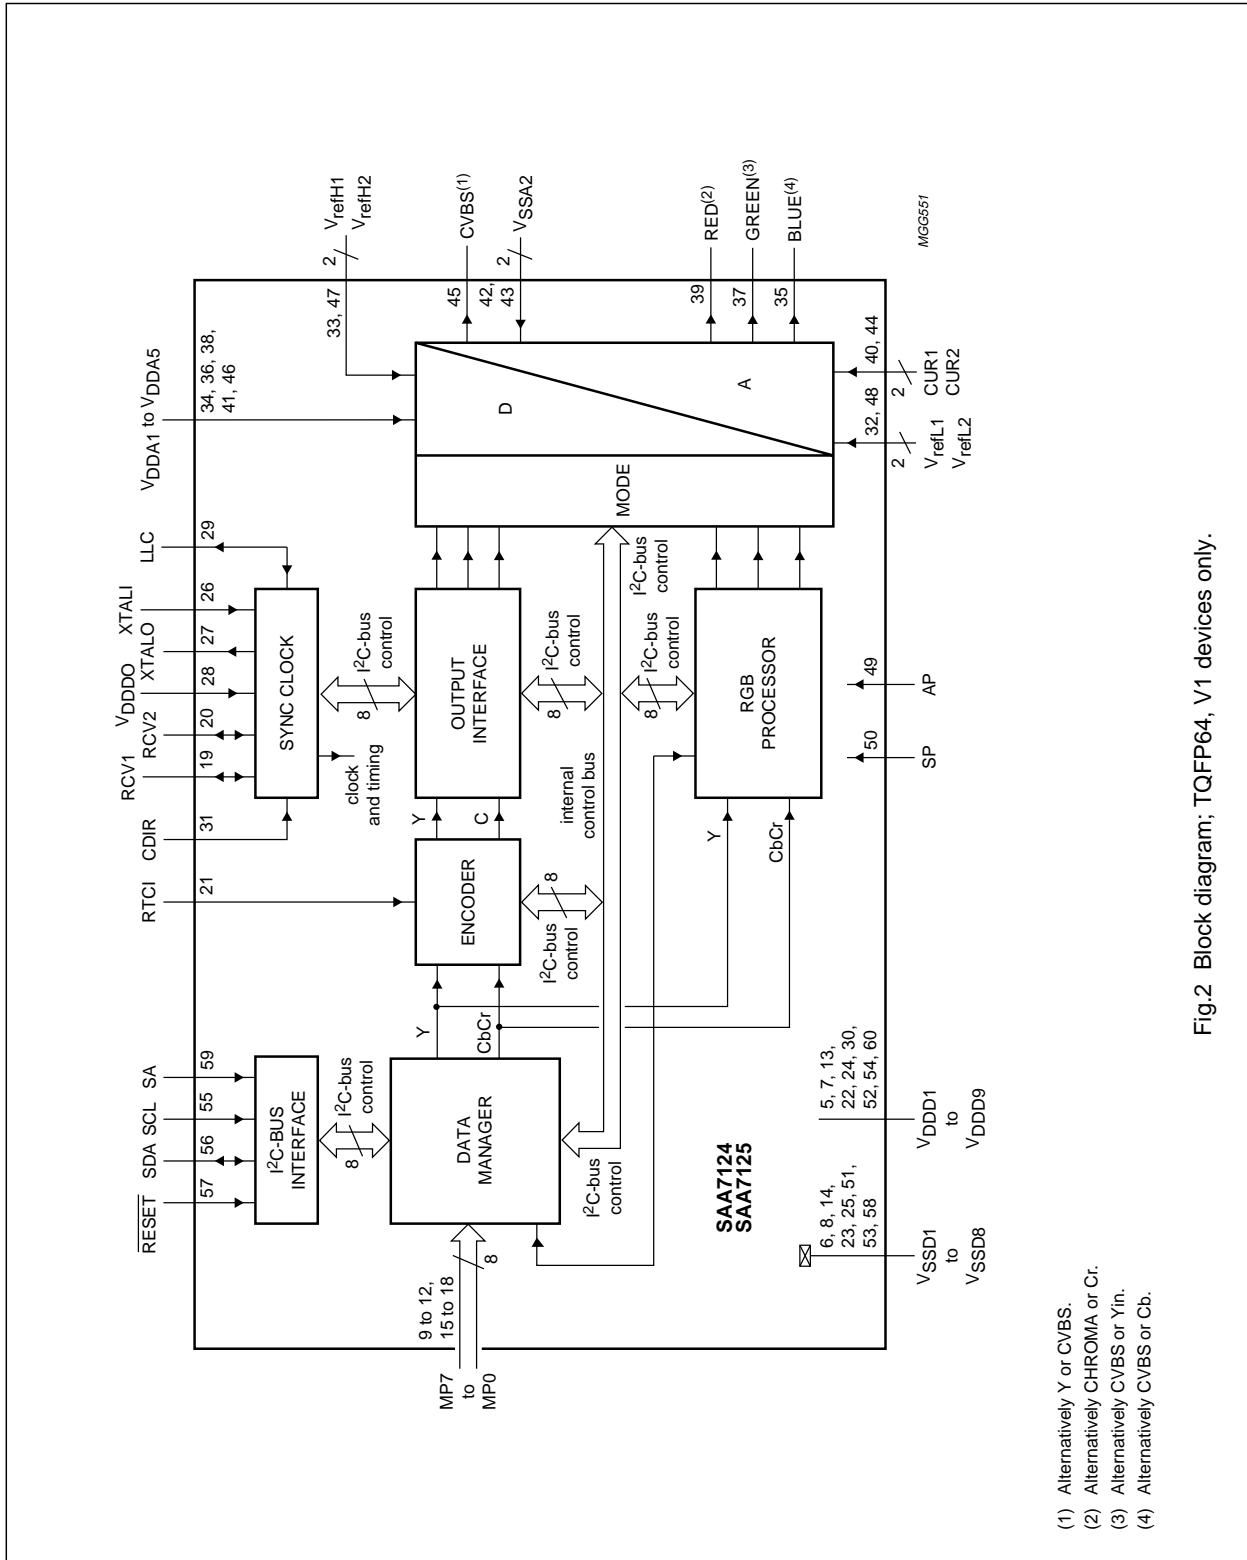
RESET
57
SDA
56
SCL
55
SA
59
I$^2$C-BUS INTERFACE
8
I$^2$C-bus control
DATA MANAGER
I$^2$C-bus control
9 to 12, 15 to 18
8
MP7 to MP0
Y
CbCr
RTCI
21
ENCODER
I$^2$C-bus control
8
CDIR
31
RCV1
19
RCV2
20
V$_{DDDO}$
28
XTALO
27
XTALI
26
LLC
29
SYNC CLOCK
clock and timing
8
I$^2$C-bus control
Y
C
OUTPUT INTERFACE
8
I$^2$C-bus control
internal control bus
I$^2$C-bus control
8
I$^2$C-bus control
RGB PROCESSOR
Y
CbCr
50
SP
49
AP
V$_{DDA1}$ to V$_{DDA5}$
34, 36, 38, 41, 46
33, 47
2
V$_{refH1}$
V$_{refH2}$
45
CVBS$^{(1)}$
42, 43
2
V$_{SSA2}$
39
RED$^{(2)}$
37
GREEN$^{(3)}$
35
BLUE$^{(4)}$
D
A
MODE
40, 44
2
CUR1
CUR2
32, 48
2
V$_{refL1}$
V$_{refL2}$
MGG551
SAA7124
SAA7125
6, 8, 14, 23, 25, 51, 53, 58
V$_{SSD1}$ to V$_{SSD8}$
5, 7, 13, 22, 24, 30, 52, 54, 60
V$_{DDD1}$ to V$_{DDD9}$

(1) Alternatively Y or CVBS.
(2) Alternatively CHROMA or Cr.
(3) Alternatively CVBS or Yin.
(4) Alternatively CVBS or Cb.

Fig.2 Block diagram; TQFP64, V1 devices only.